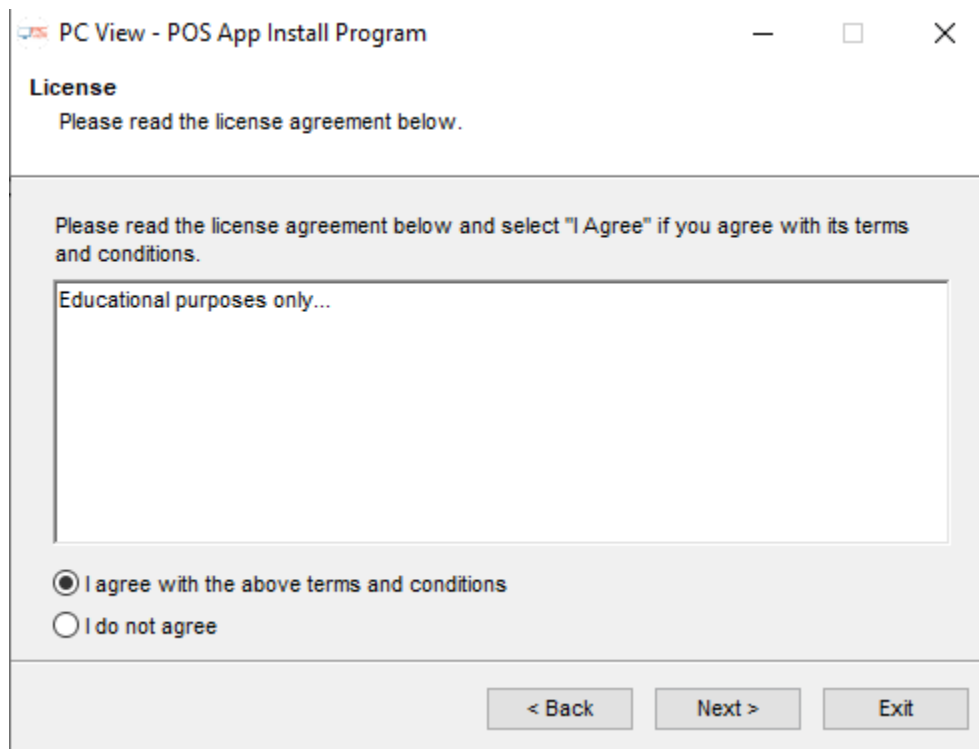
PC View - POS App Install Program

License
Please read the license agreement below.

Please read the license agreement below and select "I Agree" if you agree with its terms and conditions.

Educational purposes only...

I agree with the above terms and conditions
I do not agree

< Back
Next >
Exit